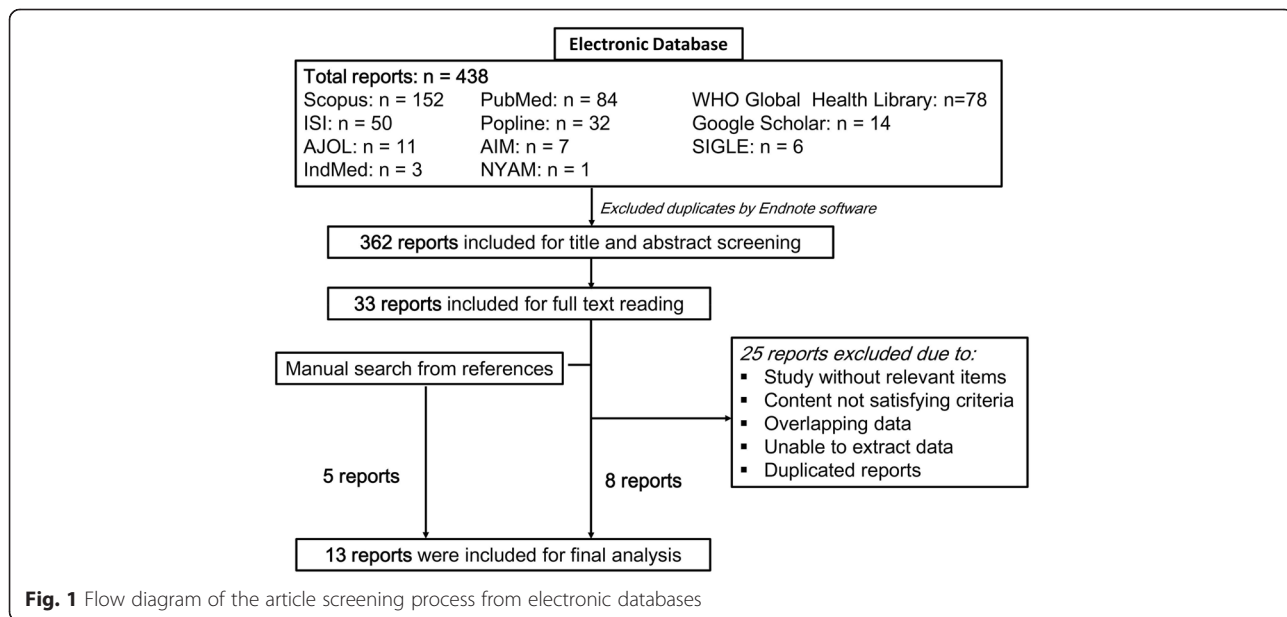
Electronic Database

Total reports: n = 438
Scopus: n = 152 PubMed: n = 84 WHO Global Health Library: n=78
ISI: n = 50 Popline: n = 32 Google Scholar: n = 14
AJOL: n = 11 AIM: n = 7 SIGLE: n = 6
IndMed: n = 3 NYAM: n = 1

Excluded duplicates by Endnote software

362 reports included for title and abstract screening

33 reports included for full text reading

Manual search from references

25 reports excluded due to:
▪ Study without relevant items
▪ Content not satisfying criteria
▪ Overlapping data
▪ Unable to extract data
▪ Duplicated reports

5 reports

8 reports

13 reports were included for final analysis

Fig. 1 Flow diagram of the article screening process from electronic databases